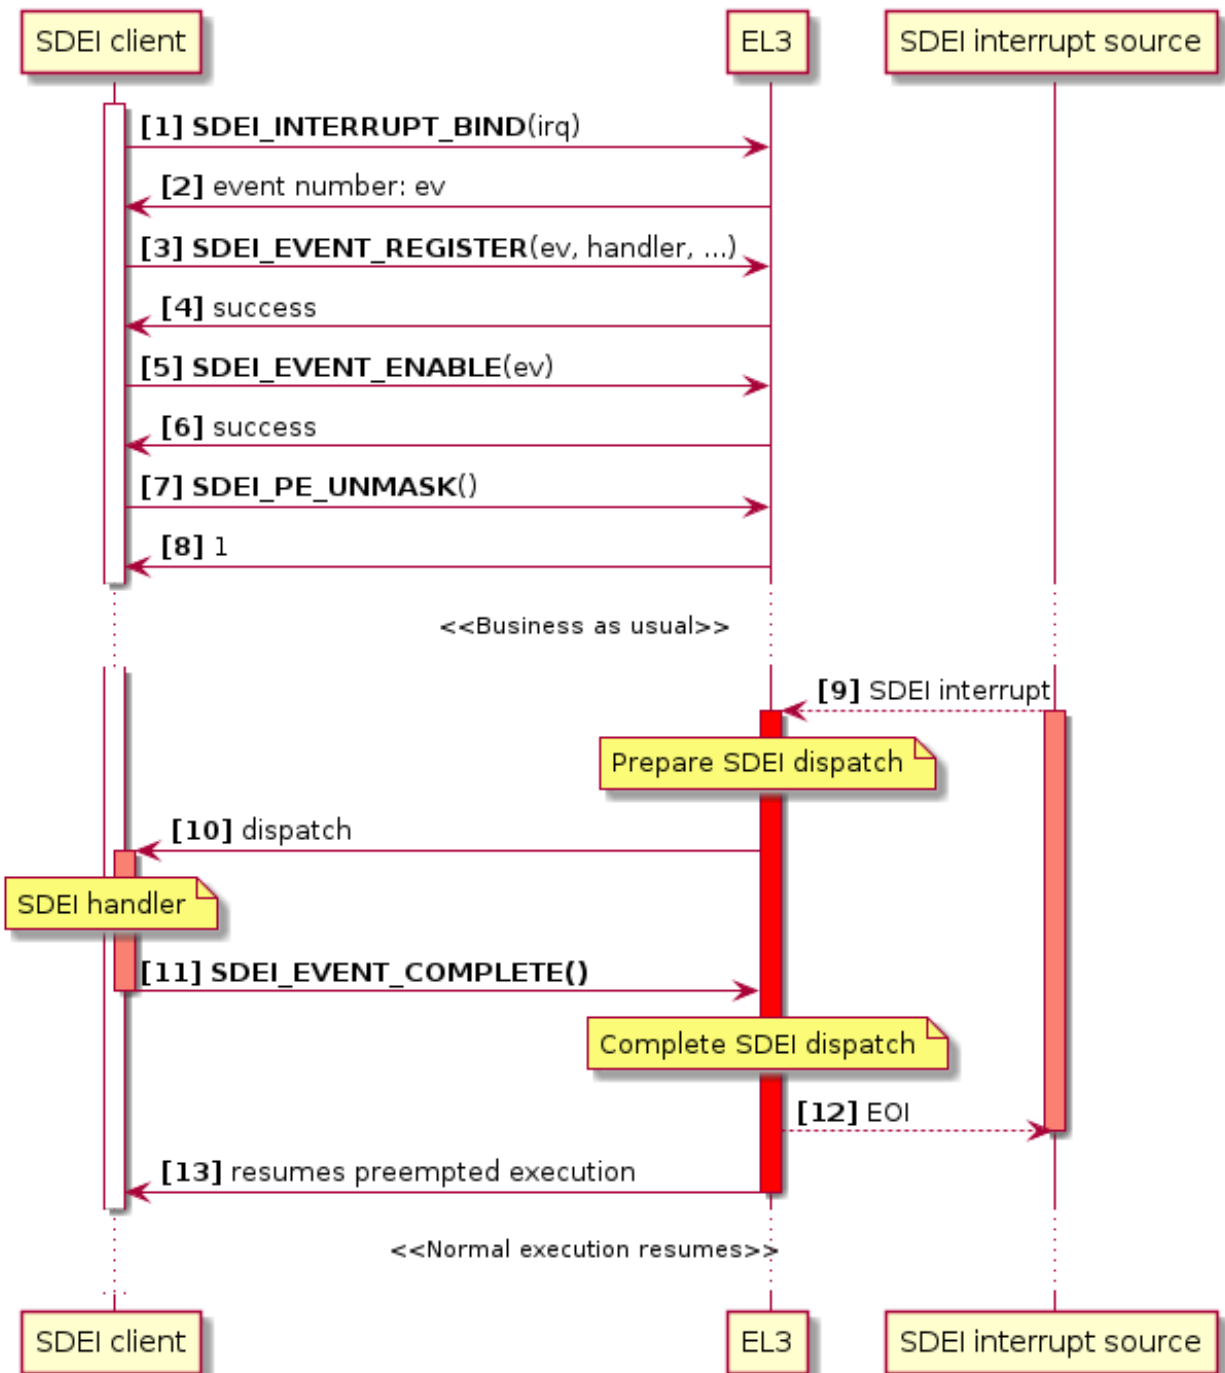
SDEI client

EL3

SDEI interrupt source

[1] SDEI_INTERRUPT_BIND(irq)

[2] event number: ev

[3] SDEI_EVENT_REGISTER(ev, handler, ...)

[4] success

[5] SDEI_EVENT_ENABLE(ev)

[6] success

[7] SDEI_PE_UNMASK()

[8] 1

<<Business as usual>>

[9] SDEI interrupt

Prepare SDEI dispatch

[10] dispatch

SDEI handler

[11] SDEI_EVENT_COMPLETE()

Complete SDEI dispatch

[12] EOI

[13] resumes preempted execution

<<Normal execution resumes>>

SDEI client

EL3

SDEI interrupt source